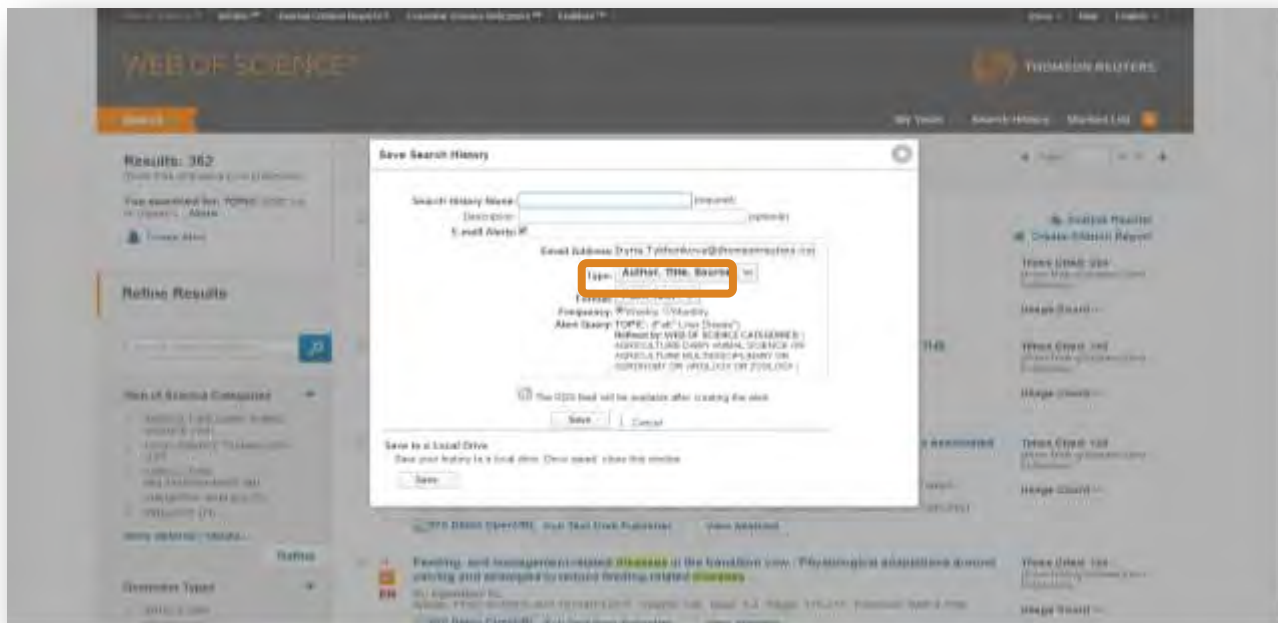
WEB OF SCIENCE™

THOMSON REUTERS

Search

My Tools

Search History

Marked List

Results: 362

You searched for: TOPIC:

Create Alert

Refine Results

Web of Science Categories

Refine

Document Types

Save Search History

Search History Name: (required)

Description: (optional)

E-mail Alerts:

Email Address: Dryna.Tykhonkova@thomsonreuters.com

Type: Author, Title, Source

Format:

Frequency: Weekly Monthly

Alert Query: TOPIC: ("all" Liver Disease") Refined by: WEB OF SCIENCE CATEGORIES: ( AGRICULTURE DAIRY ANIMAL SCIENCE OR AGRICULTURE MULTIDISCIPLINARY OR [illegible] OR VIROLOGY OR ZOOLOGY )

The RSS feed will be available after creating the alert.

Save

Cancel

Save to a Local Drive

Save your history to a local drive. Once saved, close this window.

Save

Analyze Results

Create Citation Report

Times Cited: 354

Usage Count

Times Cited: 143

Usage Count

Times Cited: 120

Usage Count

Times Cited: 104

Usage Count

Full Text from Publisher

View Abstract

Feeding- and management-related diseases in the transition cow: Physiological adaptations around calving and strategies to reduce feeding-related diseases